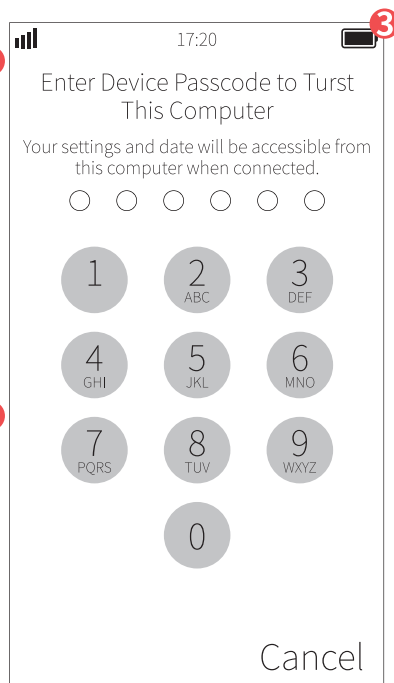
17:20

3

Enter Device Passcode to Turst This Computer

Your settings and date will be accessible from this computer when connected.

1

2
ABC

3
DEF

4
GHI

5
JKL

6
MNO

7
PQRS

8
TUV

9
WXYZ

0

Cancel